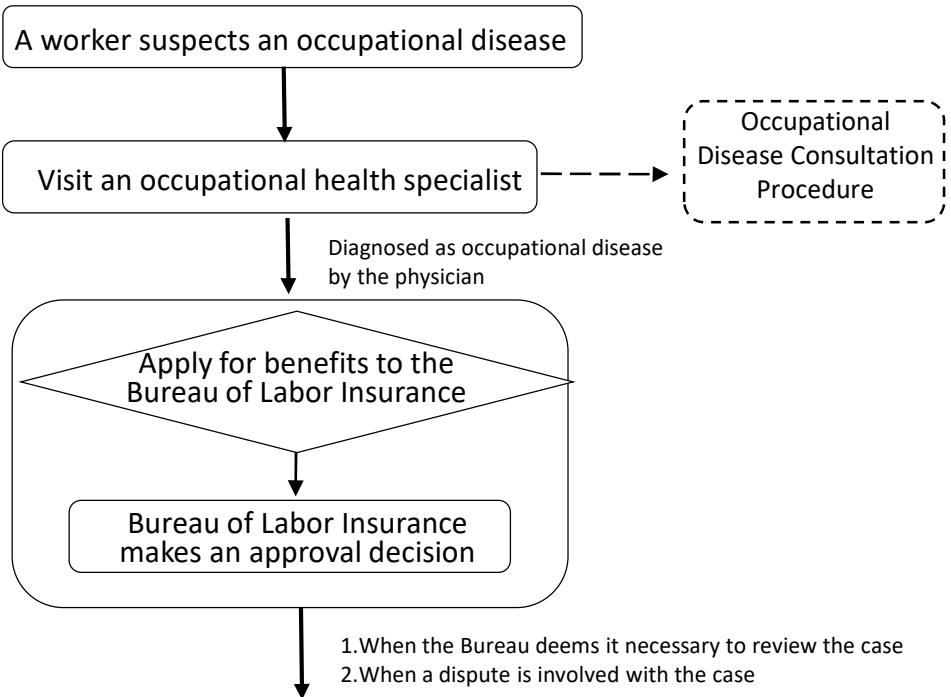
A worker suspects an occupational disease

Visit an occupational health specialist

Occupational Disease Consultation Procedure

Diagnosed as occupational disease by the physician

Apply for benefits to the Bureau of Labor Insurance

Bureau of Labor Insurance makes an approval decision

1.When the Bureau deems it necessary to review the case
2.When a dispute is involved with the case